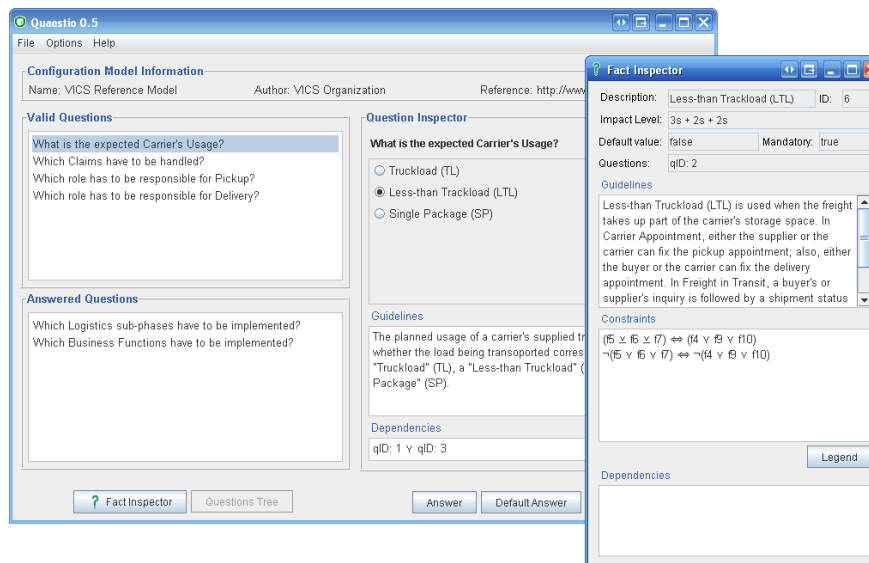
Quaestio 0.5

File Options Help

Configuration Model Information
Name: VICS Reference Model
Author: VICS Organization
Reference: http://www

Valid Questions
What is the expected Carrier's Usage?
Which Claims have to be handled?
Which role has to be responsible for Pickup?
Which role has to be responsible for Delivery?

Answered Questions
Which Logistics sub-phases have to be implemented?
Which Business Functions have to be implemented?

Question Inspector
What is the expected Carrier's Usage?
Truckload (TL)
Less-than Truckload (LTL)
Single Package (SP)

Guidelines
The planned usage of a carrier's supplied tr whether the load being transoported corres "Truckload" (TL), a "Less-than Truckload" ( Package" (SP).

Dependencies
qID: 1 $\vee$ qID: 3

Fact Inspector
Questions Tree
Answer
Default Answer

Fact Inspector
Description: Less-than Trackload (LTL)
ID: 6
Impact Level: 3s + 2s + 2s
Default value: false
Mandatory: true
Questions: qID: 2

Guidelines
Less-than Truckload (LTL) is used when the freight takes up part of the carrier's storage space. In Carrier Appointment, either the supplier or the carrier can fix the pickup appointment; also, either the buyer or the carrier can fix the delivery appointment. In Freight in Transit, a buyer's or supplier's inquiry is followed by a shipment status

Constraints
$(f5 \veebar f6 \veebar f7) \Leftrightarrow (f4 \vee f9 \vee f10)$
$\neg(f5 \vee f6 \vee f7) \Leftrightarrow \neg(f4 \vee f9 \vee f10)$

Legend

Dependencies